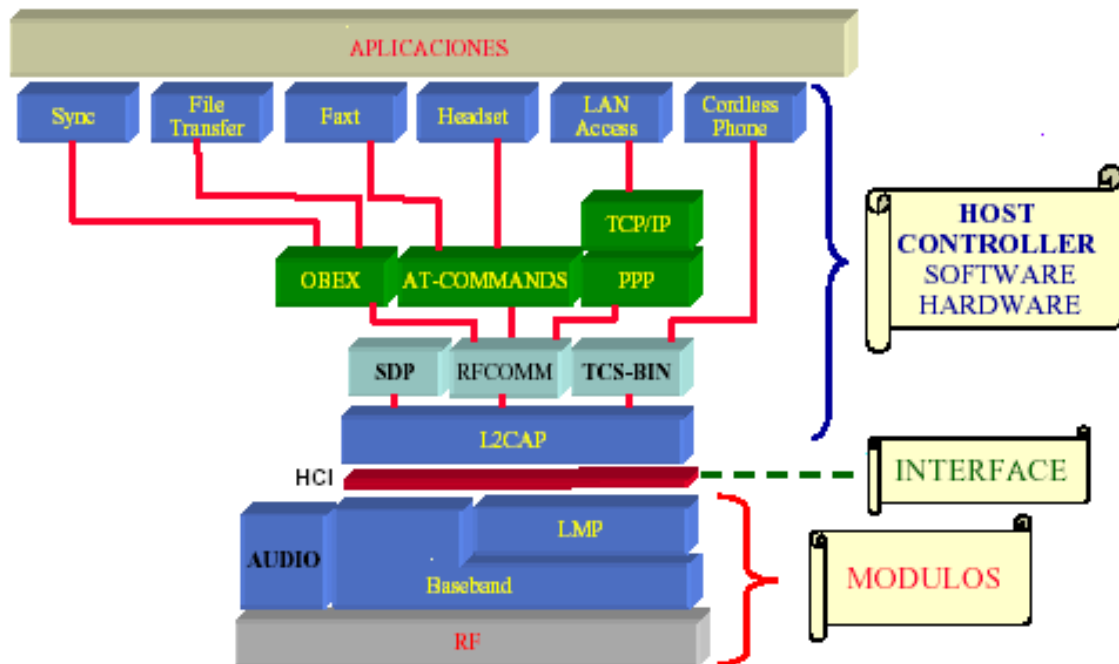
APLICACIONES

Sync

File Transfer

Faxt

Headset

LAN Access

Cordless Phone

TCP/IP

OBEX

AT-COMMANDS

PPP

SDP

RFCOMM

TCS-BIN

L2CAP

HCI

LMP

AUDIO

Baseband

RF

HOST CONTROLLER
SOFTWARE
HARDWARE

INTERFACE

MODULOS